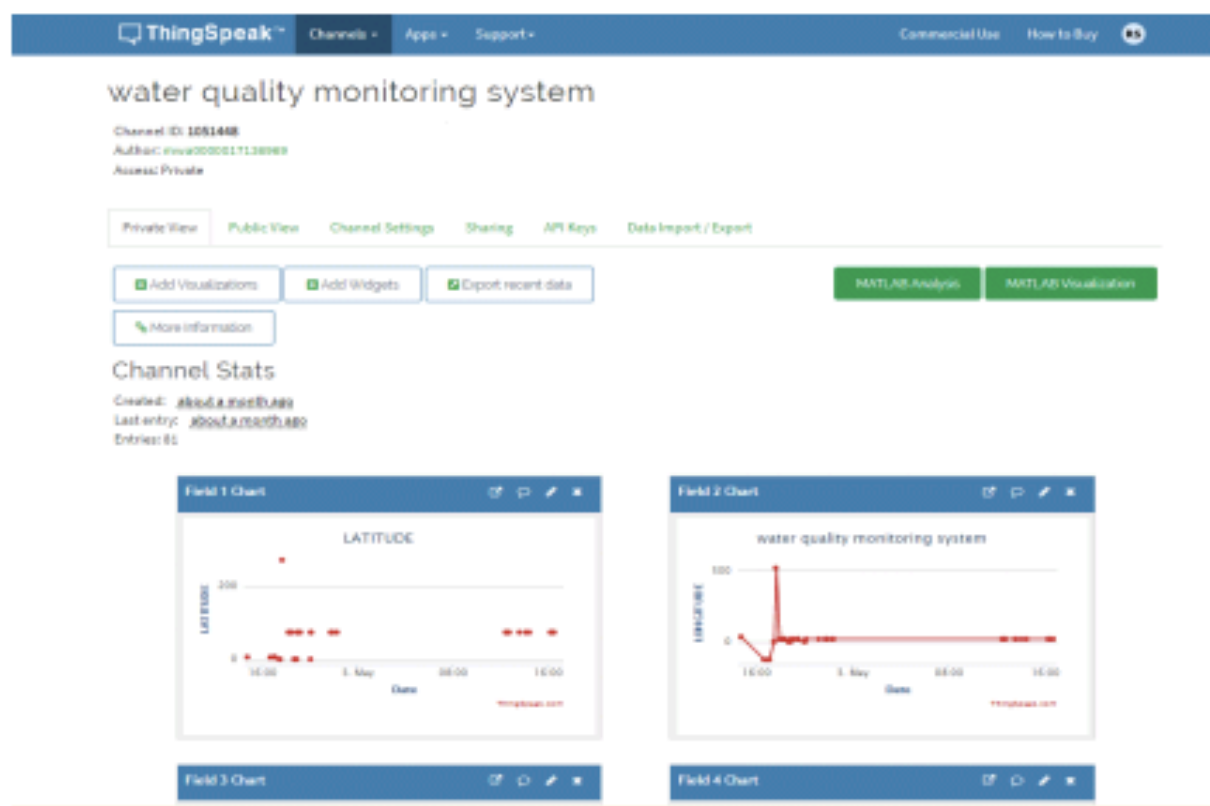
ThingSpeak™ Channels ▾ Apps ▾ Support ▾ Commercial Use How to Buy

water quality monitoring system

Channel ID: 1051448
Author: mwa0000017138969
Access: Private

Private View Public View Channel Settings Sharing API Keys Data Import / Export

Add Visualizations Add Widgets Export recent data MATLAB Analysis MATLAB Visualization

More Information

Channel Stats

Created: about a month ago
Last entry: about a month ago
Entries: 61

Field 1 Chart

LATITUDE

200
0
LATITUDE
16:00 3. May 08:00 16:00
Date
ThingSpeak.com

Field 2 Chart

water quality monitoring system

100
0
LONGITUDE
16:00 3. May 08:00 16:00
Date
ThingSpeak.com

Field 3 Chart

Field 4 Chart